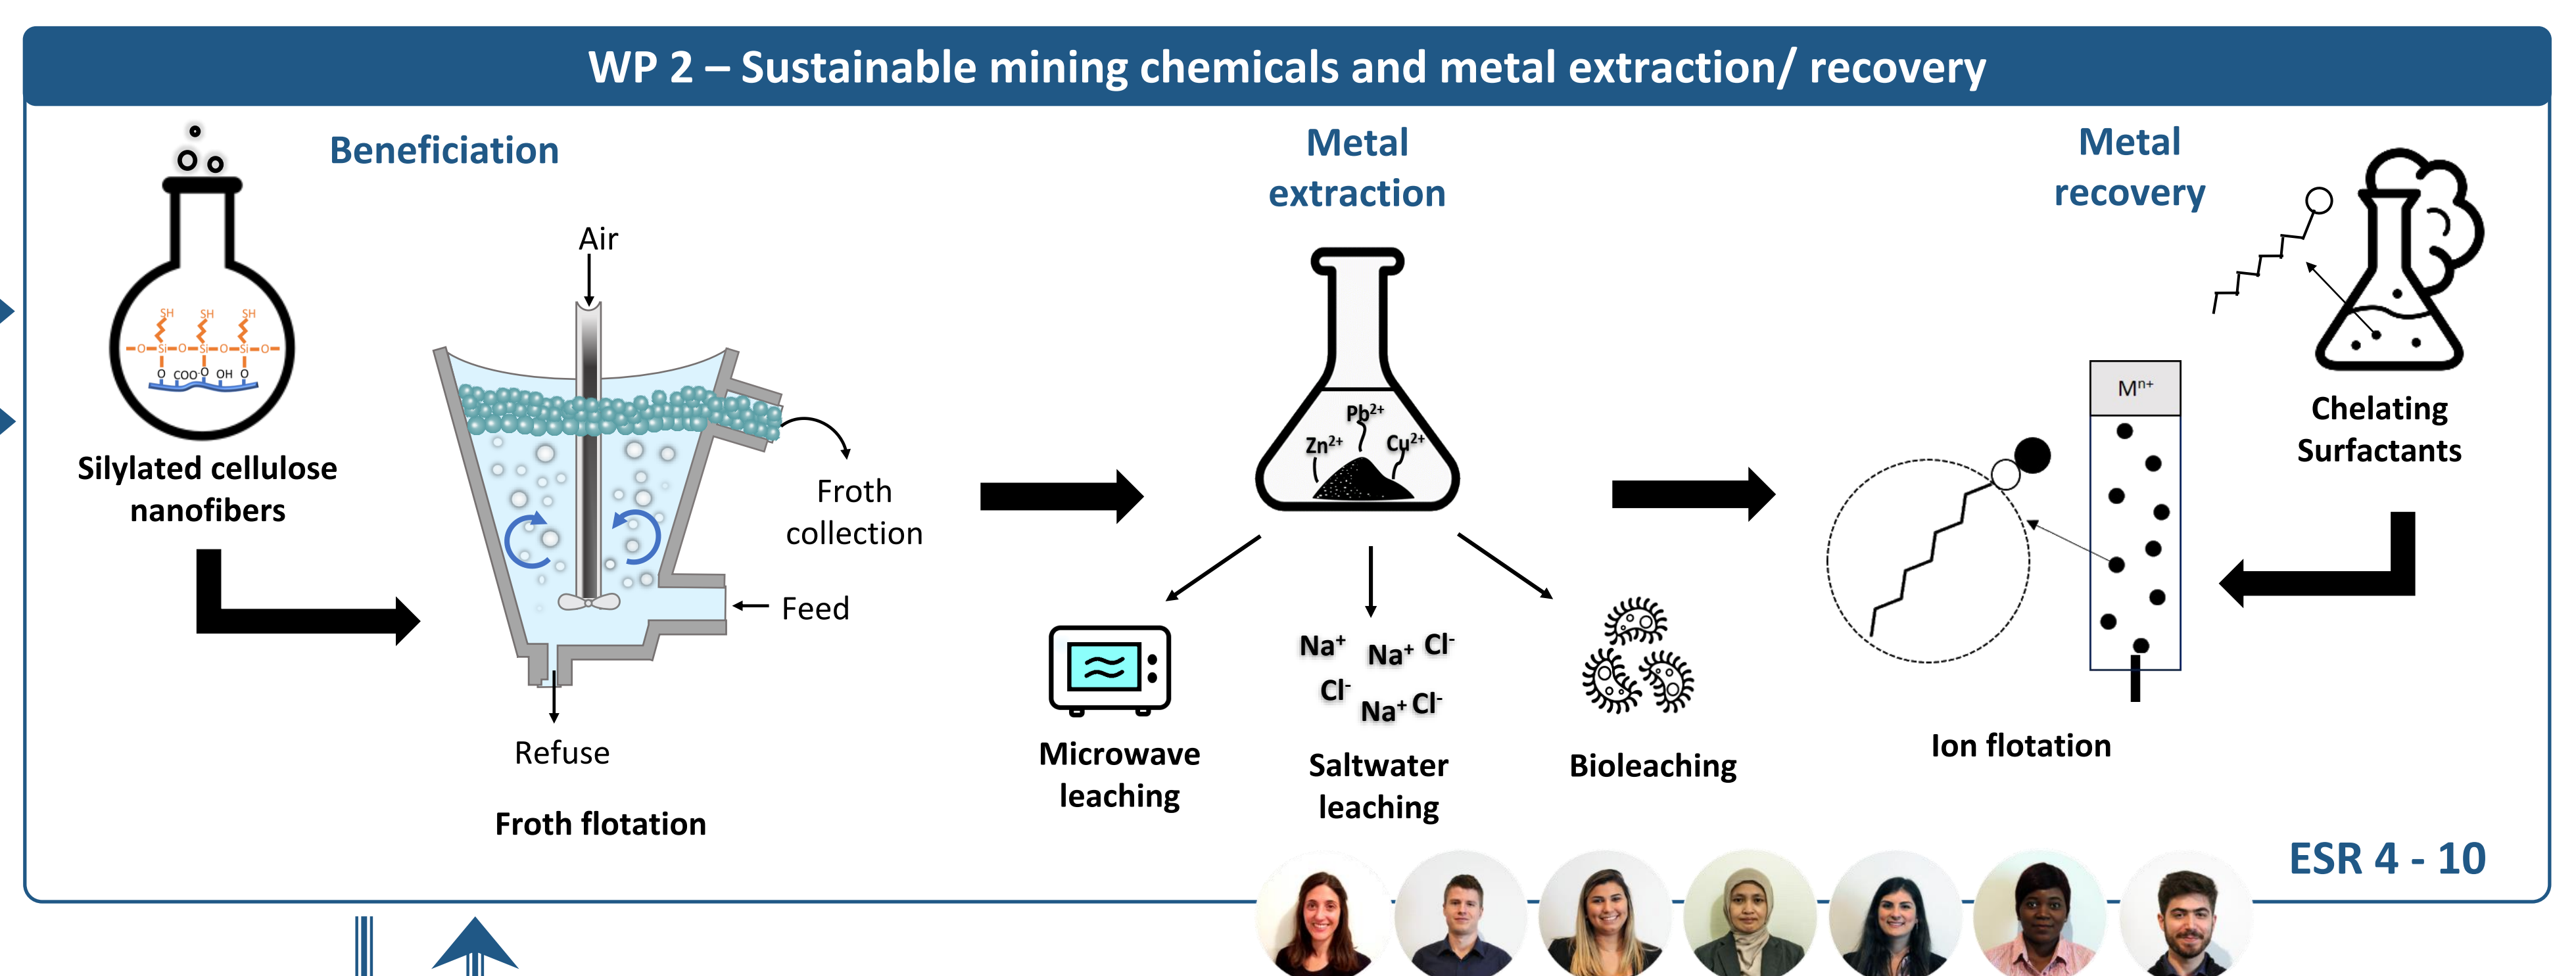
WP 2 – Sustainable mining chemicals and metal extraction/ recovery

Beneficiation

SH SH SH
O–Si–O–Si–O–Si–O
O COO O OH O

Silylated cellulose nanofibers

Air

Froth collection

Feed

Refuse

Froth flotation

Metal extraction

$Pb^{2+}$
$Zn^{2+}$ $Cu^{2+}$

Microwave leaching

$Na^+$ $Na^+$ $Cl^-$
$Cl^-$
$Na^+$ $Cl^-$

Saltwater leaching

Bioleaching

Metal recovery

$M^{n+}$

Chelating Surfactants

Ion flotation

ESR 4 - 10